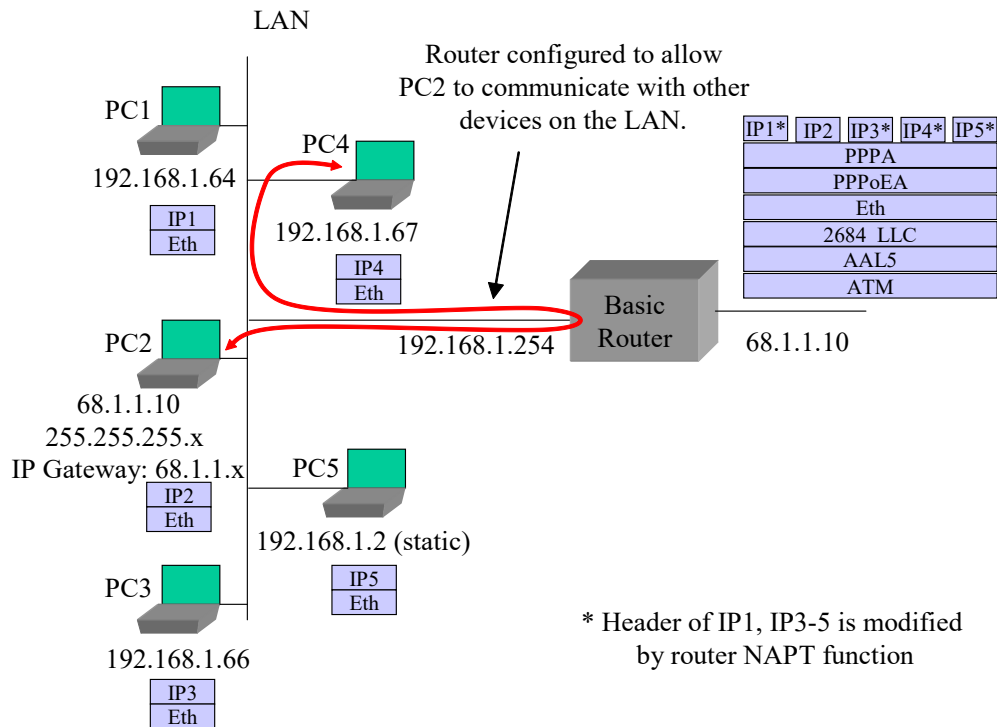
LAN

Router configured to allow PC2 to communicate with other devices on the LAN.

PC1
192.168.1.64
IP1
Eth

PC4
192.168.1.67
IP4
Eth

| IP1* | IP2 | IP3* | IP4* | IP5* |
|---|---|---|---|---|

PPPA
PPPoEA
Eth
2684 LLC
AAL5
ATM

Basic Router
192.168.1.254
68.1.1.10

PC2
68.1.1.10
255.255.255.x
IP Gateway: 68.1.1.x
IP2
Eth

PC5
192.168.1.2 (static)
IP5
Eth

PC3
192.168.1.66
IP3
Eth

* Header of IP1, IP3-5 is modified by router NAPT function